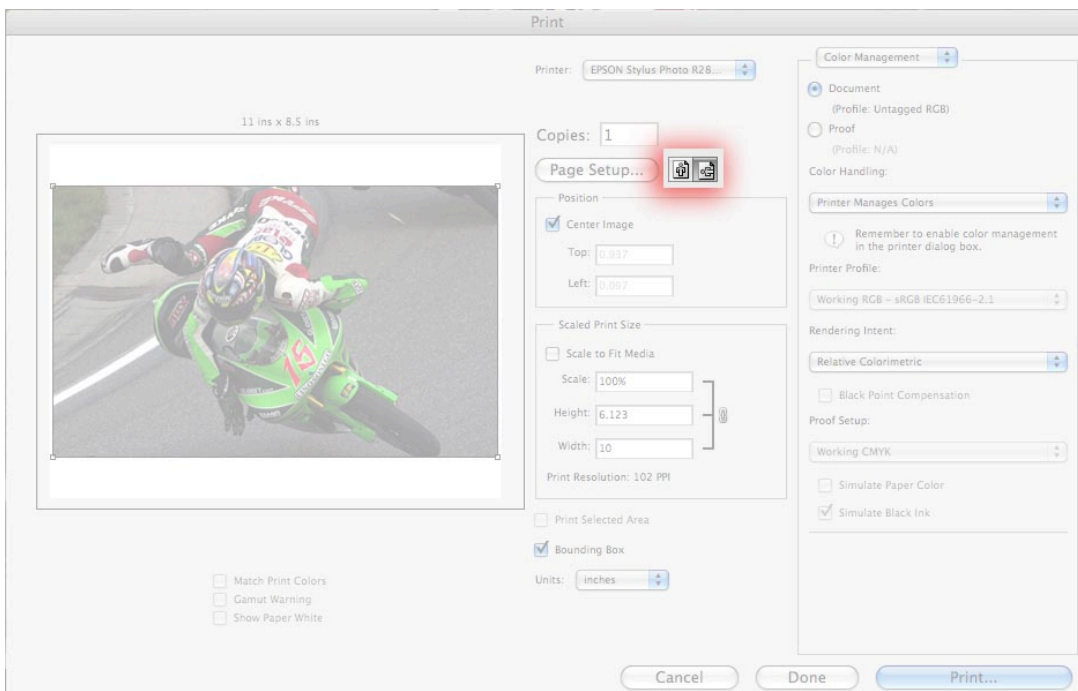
Print

Printer: EPSON Stylus Photo R28...

11 ins x 8.5 ins

Copies: 1

Page Setup...

Position

Center Image

Top: 0.937

Left: 0.097

Scaled Print Size

Scale to Fit Media

Scale: 100%

Height: 6.123

Width: 10

Print Resolution: 102 PPI

Print Selected Area

Bounding Box

Units: inches

Match Print Colors

Gamut Warning

Show Paper White

Color Management

Document

(Profile: Untagged RGB)

Proof

(Profile: N/A)

Color Handling:

Printer Manages Colors

Remember to enable color management in the printer dialog box.

Printer Profile:

Working RGB - sRGB IEC61966-2.1

Rendering Intent:

Relative Colorimetric

Black Point Compensation

Proof Setup:

Working CMYK

Simulate Paper Color

Simulate Black Ink

Cancel

Done

Print...